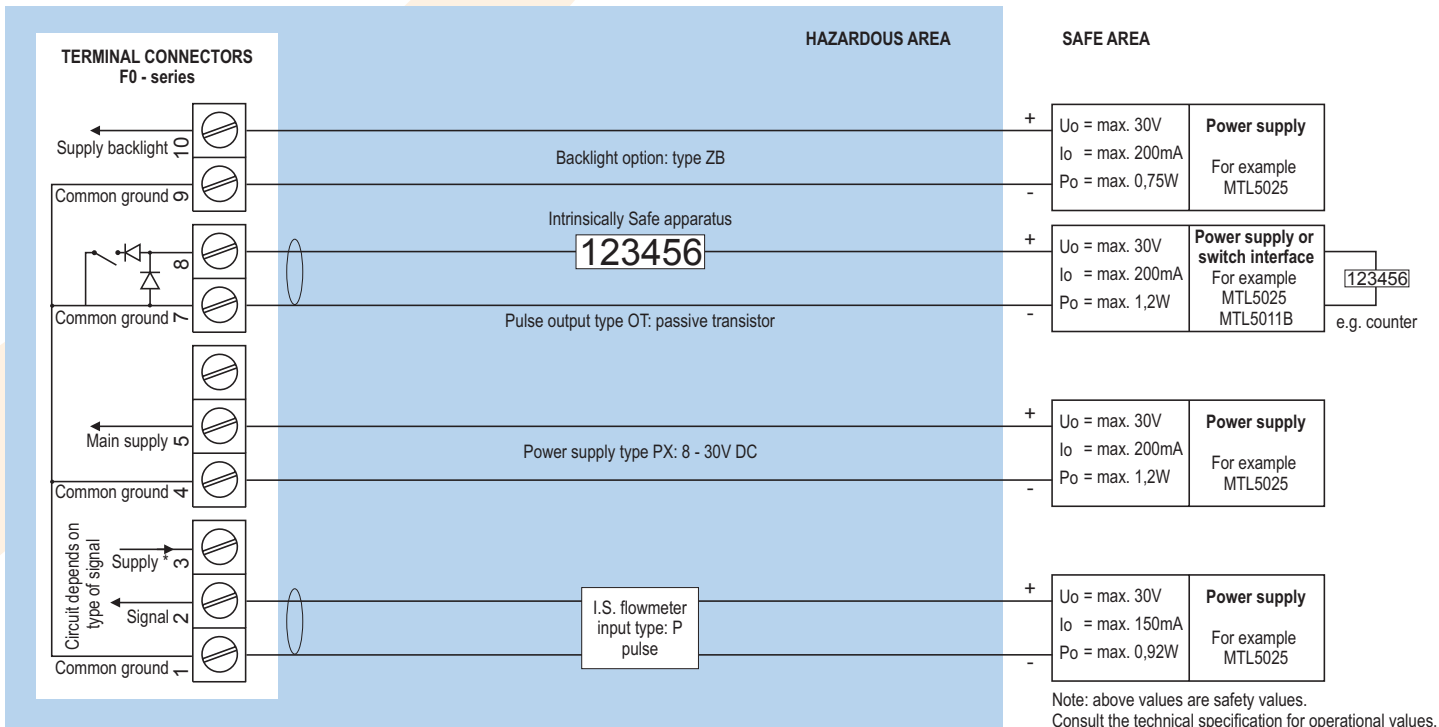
TERMINAL CONNECTORS
F0 - series

HAZARDOUS AREA

SAFE AREA

Supply backlight 10

Common ground 9

Backlight option: type ZB

+
-

Uo = max. 30V
Io = max. 200mA
Po = max. 0,75W

Power supply

For example
MTL5025

Intrinsically Safe apparatus

123456

8

Common ground 7

Pulse output type OT: passive transistor

+
-

Uo = max. 30V
Io = max. 200mA
Po = max. 1,2W

Power supply or switch interface
For example
MTL5025
MTL5011B

123456

e.g. counter

Main supply 5

Power supply type PX: 8 - 30V DC

Common ground 4

+
-

Uo = max. 30V
Io = max. 200mA
Po = max. 1,2W

Power supply

For example
MTL5025

Circuit depends on type of signal

Supply * 3

Signal 2

Common ground 1

I.S. flowmeter input type: P pulse

+
-

Uo = max. 30V
Io = max. 150mA
Po = max. 0,92W

Power supply

For example
MTL5025

Note: above values are safety values.
Consult the technical specification for operational values.